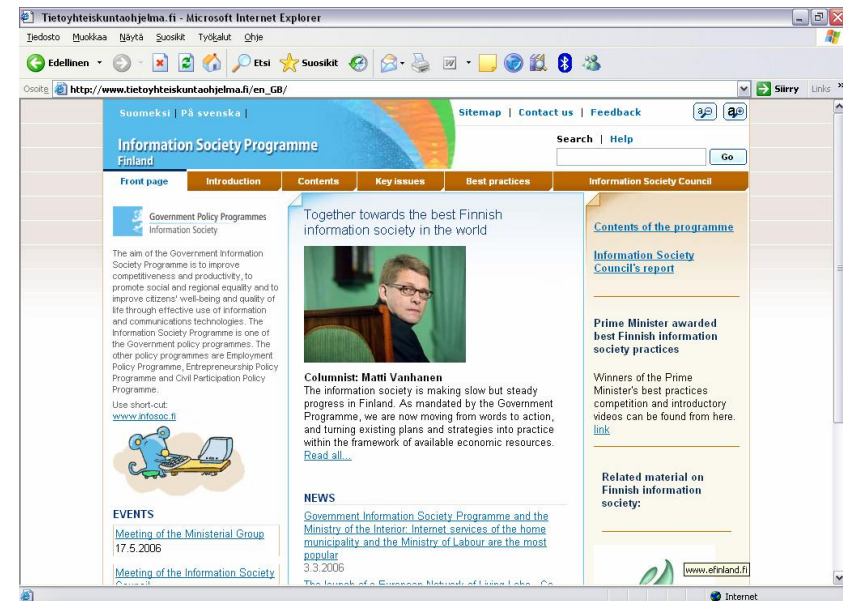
Tietoyhteiskuntaohjelma.fi - Microsoft Internet Explorer

Tiedosto Muokkaa Näytä Suosikit Työkalut Ohje

Edellinen Etsi Suosikit

Osoite http://www.tietoyhteiskuntaohjelma.fi/en_GB/ Siirry Links

Suomeksi | På svenska | Sitemap | Contact us | Feedback

Information Society Programme Finland

Search | Help

Go

Front page | Introduction | Contents | Key issues | Best practices | Information Society Council

Government Policy Programmes
Information Society

The aim of the Government Information Society Programme is to improve competitiveness and productivity, to promote social and regional equality and to improve citizens' well-being and quality of life through effective use of information and communications technologies. The Information Society Programme is one of the Government policy programmes. The other policy programmes are Employment Policy Programme, Entrepreneurship Policy Programme and Civil Participation Policy Programme.

Use short-cut:
www.infosoc.fi

EVENTS

Meeting of the Ministerial Group
17.5.2006

Meeting of the Information Society Council

Together towards the best Finnish information society in the world

Columnist: Matti Vanhanen
The information society is making slow but steady progress in Finland. As mandated by the Government Programme, we are now moving from words to action, and turning existing plans and strategies into practice within the framework of available economic resources.
Read all...

NEWS

Government Information Society Programme and the Ministry of the Interior: Internet services of the home municipality and the Ministry of Labour are the most popular
3.3.2006

The launch of a European Network of Living Labs - Co

Contents of the programme

Information Society Council's report

Prime Minister awarded best Finnish information society practices

Winners of the Prime Minister's best practices competition and introductory videos can be found from here.
link

Related material on Finnish information society:

www.efinland.fi

Internet